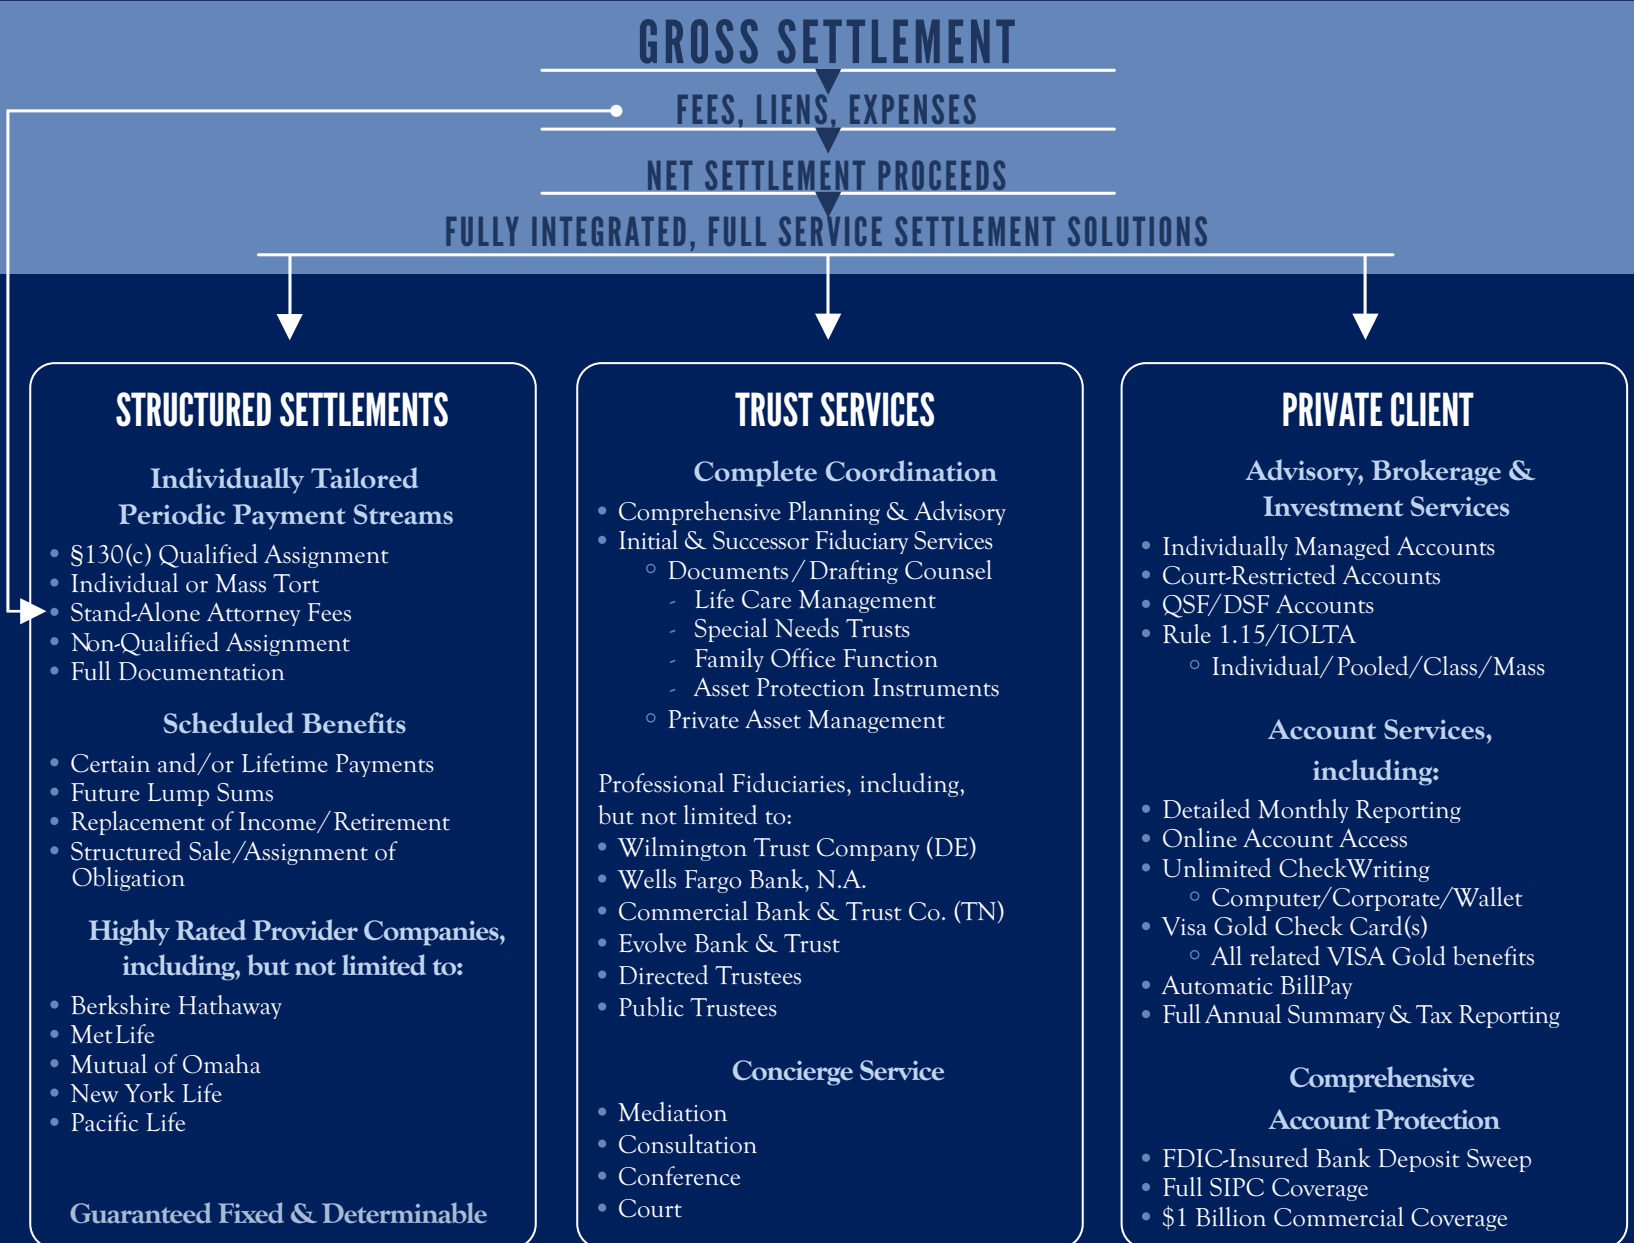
GROSS SETTLEMENT

FEES, LIENS, EXPENSES

NET SETTLEMENT PROCEEDS

FULLY INTEGRATED, FULL SERVICE SETTLEMENT SOLUTIONS

STRUCTURED SETTLEMENTS

Individually Tailored Periodic Payment Streams

- §130(c) Qualified Assignment
- Individual or Mass Tort
- Stand-Alone Attorney Fees
- Non-Qualified Assignment
- Full Documentation

Scheduled Benefits

- Certain and/or Lifetime Payments
- Future Lump Sums
- Replacement of Income/Retirement
- Structured Sale/Assignment of Obligation

Highly Rated Provider Companies, including, but not limited to:

- Berkshire Hathaway
- MetLife
- Mutual of Omaha
- New York Life
- Pacific Life

Guaranteed Fixed & Determinable

TRUST SERVICES

Complete Coordination

- Comprehensive Planning & Advisory
- Initial & Successor Fiduciary Services
  - Documents/Drafting Counsel
    - Life Care Management
    - Special Needs Trusts
    - Family Office Function
    - Asset Protection Instruments
  - Private Asset Management

Professional Fiduciaries, including, but not limited to:

- Wilmington Trust Company (DE)
- Wells Fargo Bank, N.A.
- Commercial Bank & Trust Co. (TN)
- Evolve Bank & Trust
- Directed Trustees
- Public Trustees

Concierge Service

- Mediation
- Consultation
- Conference
- Court

PRIVATE CLIENT

Advisory, Brokerage & Investment Services

- Individually Managed Accounts
- Court-Restricted Accounts
- QSF/DSF Accounts
- Rule 1.15/IOLTA
  - Individual/Pooled/Class/Mass

Account Services, including:

- Detailed Monthly Reporting
- Online Account Access
- Unlimited CheckWriting
  - Computer/Corporate/Wallet
- Visa Gold Check Card(s)
  - All related VISA Gold benefits
- Automatic BillPay
- Full Annual Summary & Tax Reporting

Comprehensive Account Protection

- FDIC-Insured Bank Deposit Sweep
- Full SIPC Coverage
- $1 Billion Commercial Coverage